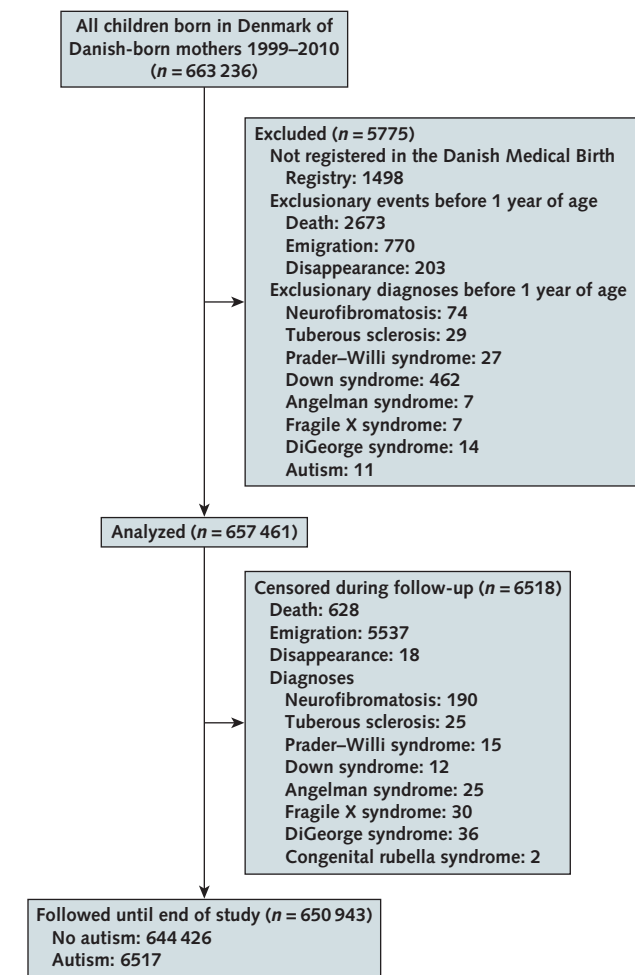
All children born in Denmark of Danish-born mothers 1999–2010 ($n$ = 663 236)

Excluded ($n$ = 5775)
Not registered in the Danish Medical Birth Registry: 1498
Exclusionary events before 1 year of age
Death: 2673
Emigration: 770
Disappearance: 203
Exclusionary diagnoses before 1 year of age
Neurofibromatosis: 74
Tuberous sclerosis: 29
Prader–Willi syndrome: 27
Down syndrome: 462
Angelman syndrome: 7
Fragile X syndrome: 7
DiGeorge syndrome: 14
Autism: 11

Analyzed ($n$ = 657 461)

Censored during follow-up ($n$ = 6518)
Death: 628
Emigration: 5537
Disappearance: 18
Diagnoses
Neurofibromatosis: 190
Tuberous sclerosis: 25
Prader–Willi syndrome: 15
Down syndrome: 12
Angelman syndrome: 25
Fragile X syndrome: 30
DiGeorge syndrome: 36
Congenital rubella syndrome: 2

Followed until end of study ($n$ = 650 943)
No autism: 644 426
Autism: 6517